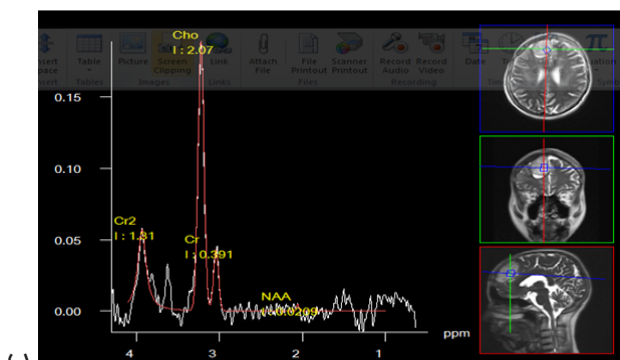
Insert Space
Table
Picture
Screen Clipping
Link
Attach File
File Printout
Scanner Printout
Record Audio
Record Video
Date
Tables
Images
Links
Files
Recording

Cho
I : 2.07

0.15

0.10

0.05

0.00

Cr2
I : 1.31

Cr
I : 0.391

NAA
I : 0.0209

4
3
2
1
ppm

( )